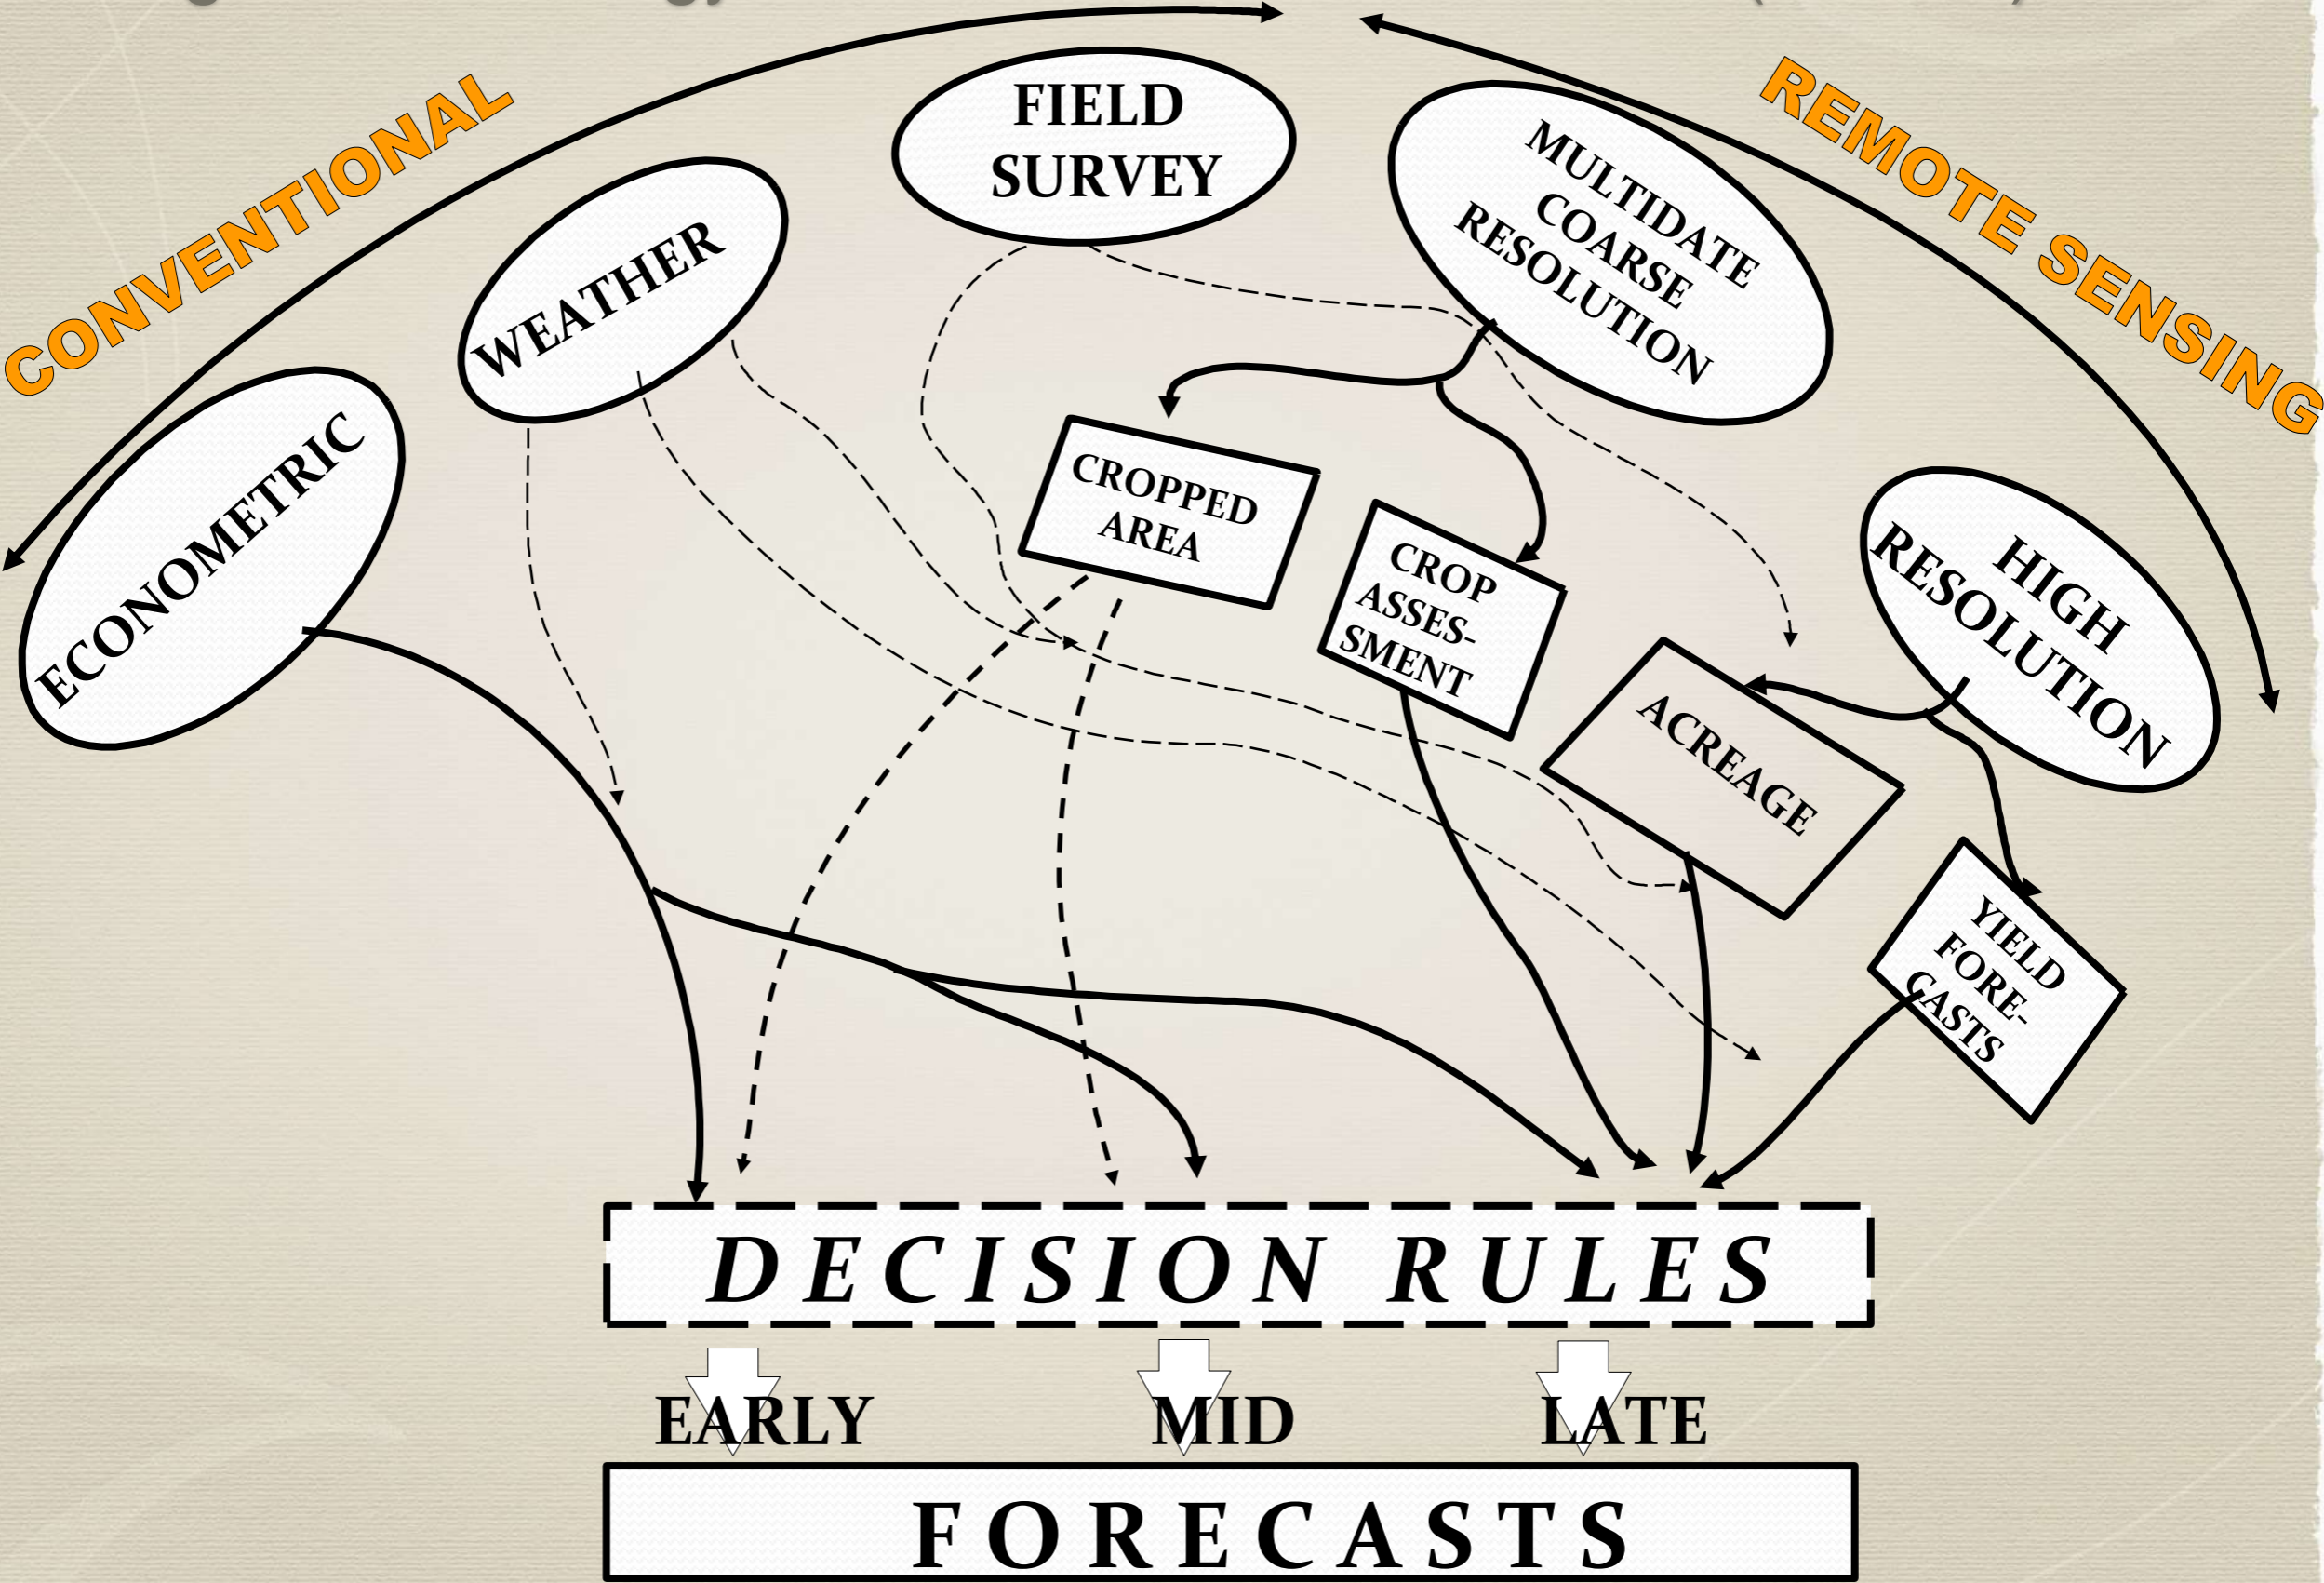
CONVENTIONAL

REMOTE SENSING

FIELD SURVEY

WEATHER

MULTIDATE COARSE RESOLUTION

ECONOMETRIC

CROPPED AREA

CROP ASSES-SMENT

HIGH RESOLUTION

ACREAGE

YIELD FORE-CASTS

DECISION RULES

EARLY

MID

LATE

FORECASTS